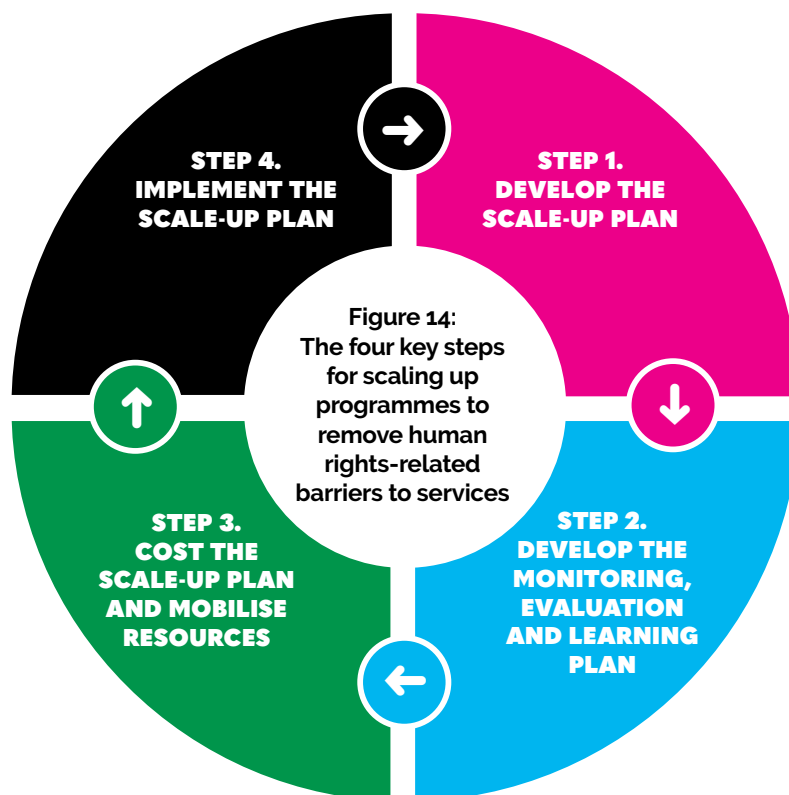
Figure 14:
The four key steps for scaling up programmes to remove human rights-related barriers to services

STEP 1.
DEVELOP THE SCALE-UP PLAN

STEP 2.
DEVELOP THE MONITORING, EVALUATION AND LEARNING PLAN

STEP 3.
COST THE SCALE-UP PLAN AND MOBILISE RESOURCES

STEP 4.
IMPLEMENT THE SCALE-UP PLAN